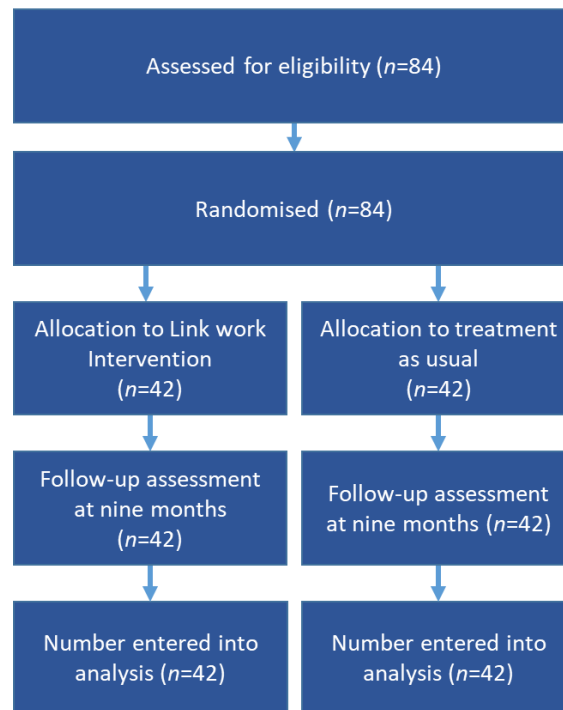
Assessed for eligibility (n=84)

Randomised (n=84)

Allocation to Link work Intervention (n=42)

Allocation to treatment as usual (n=42)

Follow-up assessment at nine months (n=42)

Follow-up assessment at nine months (n=42)

Number entered into analysis (n=42)

Number entered into analysis (n=42)